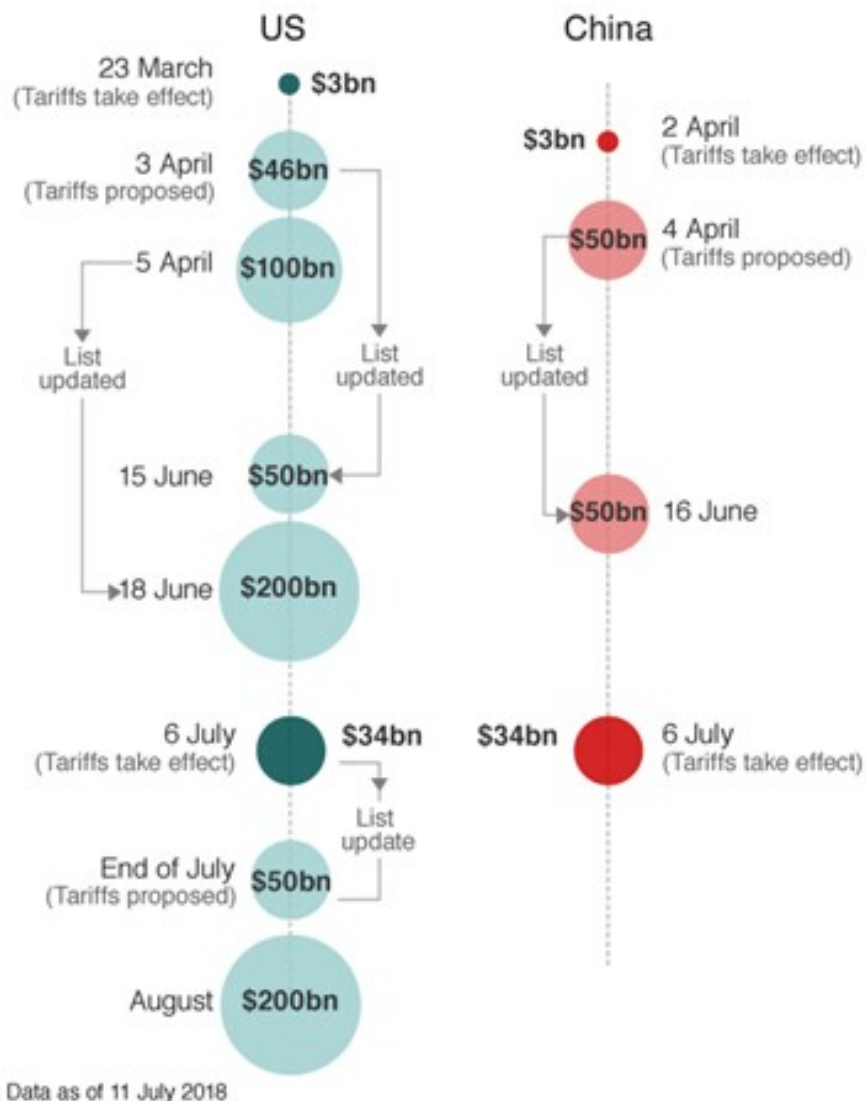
US

China

23 March
(Tariffs take effect)
$3bn

$3bn
2 April
(Tariffs take effect)

3 April
(Tariffs proposed)
$46bn

$50bn
4 April
(Tariffs proposed)

5 April
$100bn

List updated

List updated

List updated

15 June
$50bn

$50bn
16 June

18 June
$200bn

6 July
(Tariffs take effect)
$34bn

$34bn
6 July
(Tariffs take effect)

List update

End of July
(Tariffs proposed)
$50bn

August
$200bn

Data as of 11 July 2018